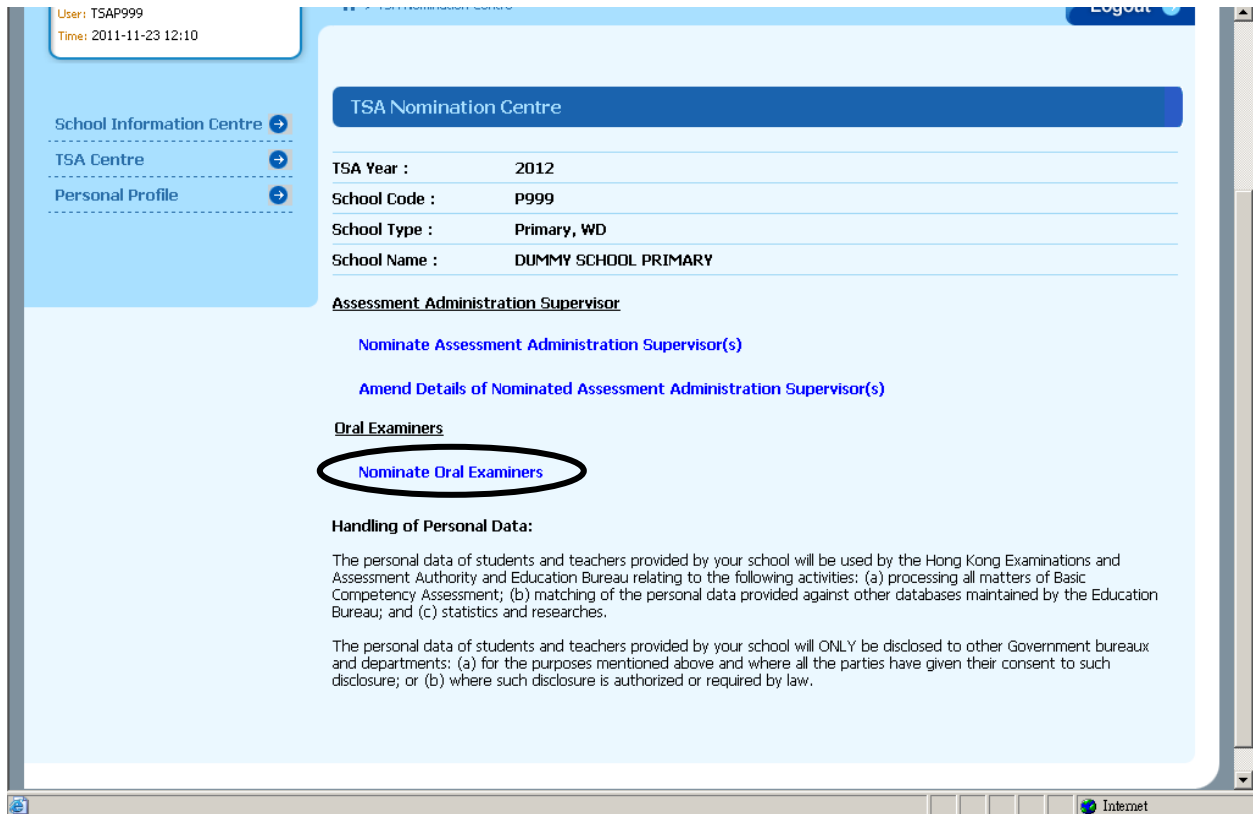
User: TSAP999
Time: 2011-11-23 12:10

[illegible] > TSA Nomination Centre

Logout

School Information Centre
TSA Centre
Personal Profile

TSA Nomination Centre

| | |
|---|---|
| TSA Year : | 2012 |
| School Code : | P999 |
| School Type : | Primary, WD |
| School Name : | DUMMY SCHOOL PRIMARY |

Assessment Administration Supervisor

Nominate Assessment Administration Supervisor(s)

Amend Details of Nominated Assessment Administration Supervisor(s)

Oral Examiners

Nominate Oral Examiners

Handling of Personal Data:

The personal data of students and teachers provided by your school will be used by the Hong Kong Examinations and Assessment Authority and Education Bureau relating to the following activities: (a) processing all matters of Basic Competency Assessment; (b) matching of the personal data provided against other databases maintained by the Education Bureau; and (c) statistics and researches.

The personal data of students and teachers provided by your school will ONLY be disclosed to other Government bureaux and departments: (a) for the purposes mentioned above and where all the parties have given their consent to such disclosure; or (b) where such disclosure is authorized or required by law.

Internet